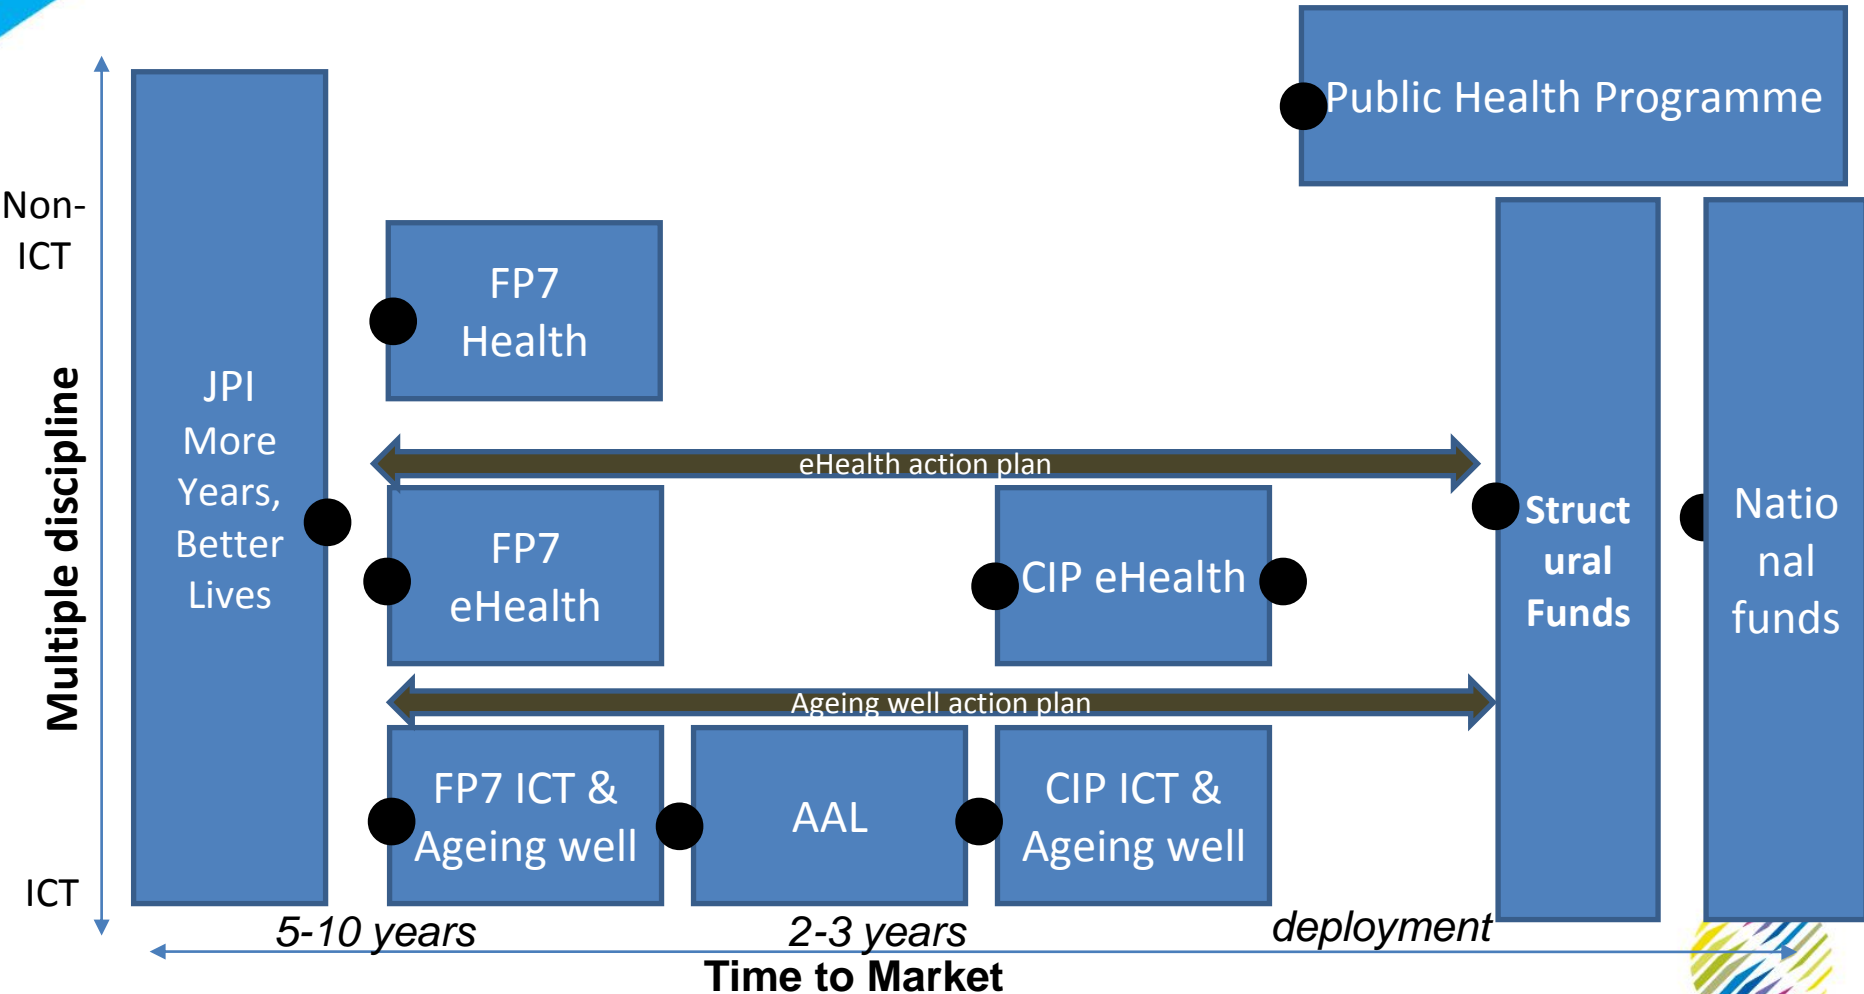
Public Health Programme

Non-ICT

Multiple discipline

ICT

JPI More Years, Better Lives

FP7 Health

eHealth action plan

FP7 eHealth

CIP eHealth

Structural Funds

National funds

Ageing well action plan

FP7 ICT & Ageing well

AAL

CIP ICT & Ageing well

5-10 years

2-3 years

deployment

Time to Market